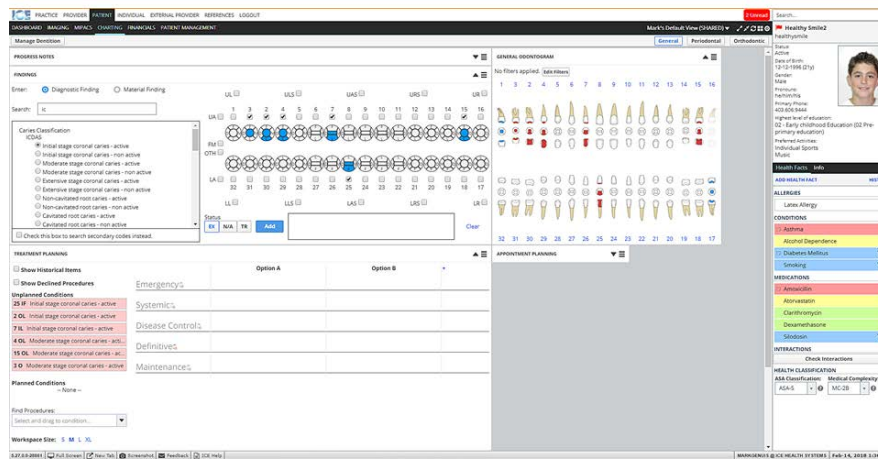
ICE PRACTICE PROVIDERS PATIENT INDIVIDUAL EXTERNAL PROVIDER REFERENCES LOGOUT

0 Unread

Search...

DASHBOARD IMAGING MIPACS CHARTING FINANCIALS PATIENT MANAGEMENT

Mark's Default View (SHARED)

Manage Dentition

General Periodontal Orthodontic

PROGRESS NOTES

FINDINGS

Enter: Diagnostic Finding Material Finding

Search: ic

Caries Classification
ICDAS
Initial stage coronal caries - active
Initial stage coronal caries - non active
Moderate stage coronal caries - active
Moderate stage coronal caries - non active
Extensive stage coronal caries - active
Extensive stage coronal caries - non active
Non-cavitated root caries - active
Non-cavitated root caries - non active
Cavitated root caries - active
Cavitated root caries - non active

Check this box to search secondary codes instead.

UL ULS UAS URS UR

UA
1 2 3 4 5 6 7 8 9 10 11 12 13 14 15 16
FD
OTH
LA
32 31 30 29 28 27 26 25 24 23 22 21 20 19 18 17

LL LLS LAS LRS LR

Status
EX N/A TR Add

Clear

GENERAL ODONTOGRAM

No filters applied Edit Filters

1 2 3 4 5 6 7 8 9 10 11 12 13 14 15 16

32 31 30 29 28 27 26 25 24 23 22 21 20 19 18 17

TREATMENT PLANNING

Show Historical Items

Show Declined Procedures

Option A Option B +

Unplanned Conditions
25 IF Initial stage coronal caries - active
2 OL Initial stage coronal caries - active
7 IL Initial stage coronal caries - active
4 OL Moderate stage coronal caries - acti...
15 OL Moderate stage coronal caries - active
3 O Moderate stage coronal caries - active

Emergency
Systemic
Disease Control
Definitive
Maintenance

Planned Conditions
-- None --

Find Procedures:
Select and drag to condition...

Workspace Size: S M L XL

APPOINTMENT PLANNING

Healthy Smile2
healthysmile

Status
Active
Date of Birth:
12-12-1996 (21y)
Gender:
Male
Pronouns:
he/him/his
Primary Phone:
403.606.8444
Highest level of education:
02 - Early childhood Education (02 Pre-primary education)
Preferred Activities:
Individual Sports
Music

Health Facts Info

ADD HEALTH FACT HIST

ALLERGIES
Latex Allergy

CONDITIONS
Asthma
Alcohol Dependence
Diabetes Mellitus
Smoking

MEDICATIONS
Amoxicillin
Atorvastatin
Clarithromycin
Dexamethasone
Silodosin

INTERACTIONS
Check Interactions

HEALTH CLASSIFICATION
ASA Classification: Medical Complexity
ASA-5 MC-2B

2.27.13.0-20001 Full Screen New Tab Screenshot Feedback ICE Help MARKGENIUS @ ICE HEALTH SYSTEMS Feb-14, 2018 3:3